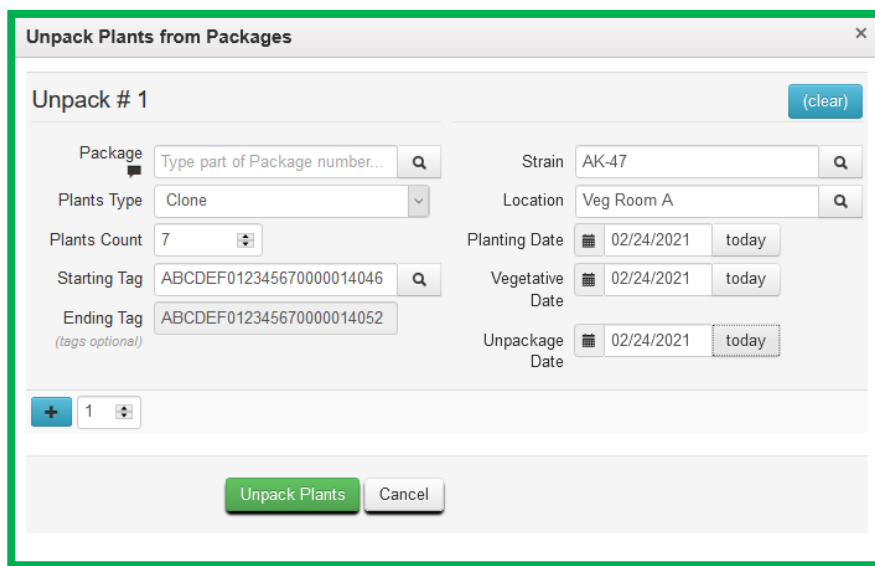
Unpack Plants from Packages ×

Unpack # 1

(clear)

Package
Type part of Package number...

Plants Type
Clone

Plants Count
7

Starting Tag
ABCDEF012345670000014046

Ending Tag
ABCDEF012345670000014052
(tags optional)

Strain
AK-47

Location
Veg Room A

Planting Date
02/24/2021
today

Vegetative Date
02/24/2021
today

Unpackage Date
02/24/2021
today

+ 1

Unpack Plants
Cancel